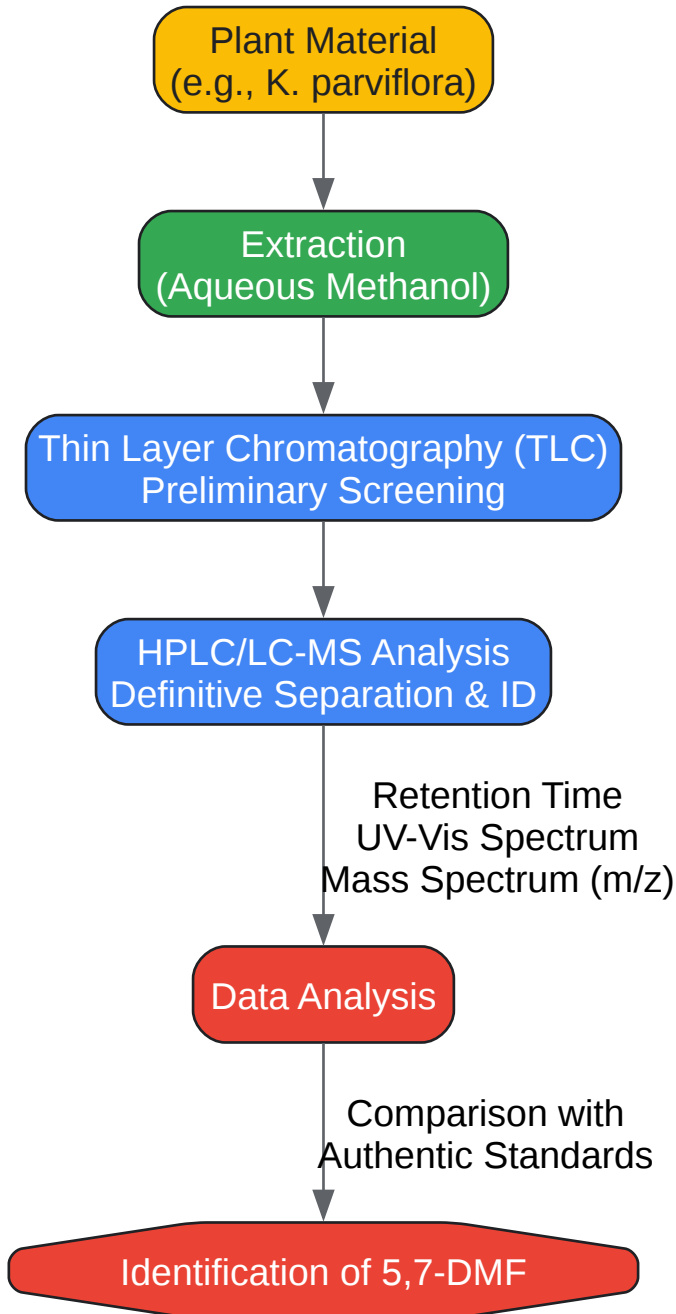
Plant Material
(e.g., K. parviflora)

Extraction
(Aqueous Methanol)

Thin Layer Chromatography (TLC)
Preliminary Screening

HPLC/LC-MS Analysis
Definitive Separation & ID

Retention Time
UV-Vis Spectrum
Mass Spectrum (m/z)

Data Analysis

Comparison with
Authentic Standards

Identification of 5,7-DMF